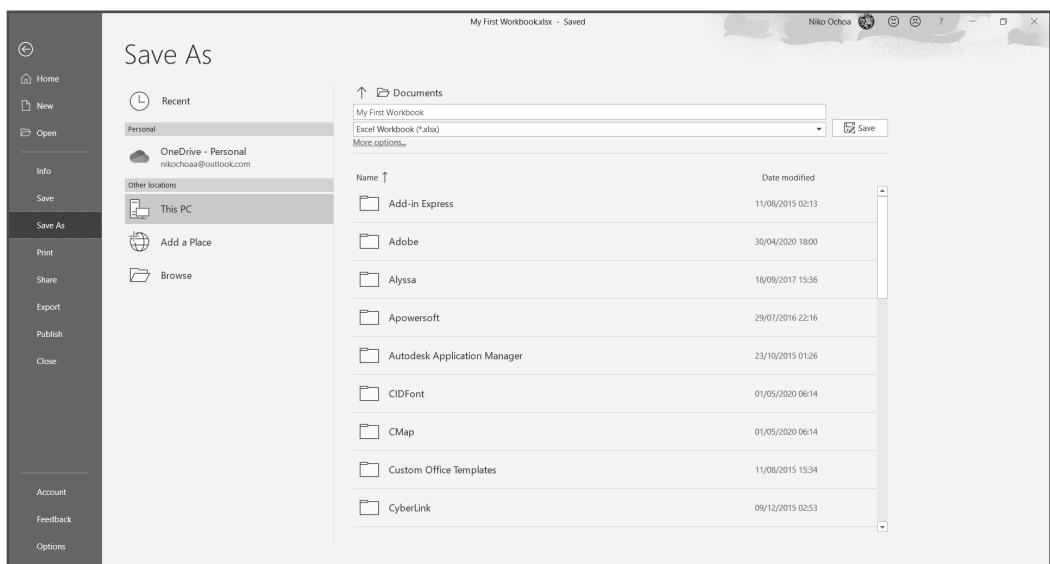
My First Workbook.xlsx - Saved

Niko Ochoa ? – ✕

Home
New
Open
Info
Save
Save As
Print
Share
Export
Publish
Close
Account
Feedback
Options

Save As

Recent
Personal
OneDrive - Personal
nikochoaa@outlook.com
Other locations
This PC
Add a Place
Browse

↑ Documents
My First Workbook
Excel Workbook (*.xlsx)
Save
More options...

| Name ↑ | Date modified |
|---|---|
| Add-in Express | 11/08/2015 02:13 |
| Adobe | 30/04/2020 18:00 |
| Alyssa | 18/09/2017 15:36 |
| Apowersoft | 29/07/2016 22:16 |
| Autodesk Application Manager | 23/10/2015 01:26 |
| CIDFont | 01/05/2020 06:14 |
| CMap | 01/05/2020 06:14 |
| Custom Office Templates | 11/08/2015 15:34 |
| CyberLink | 09/12/2015 02:53 |